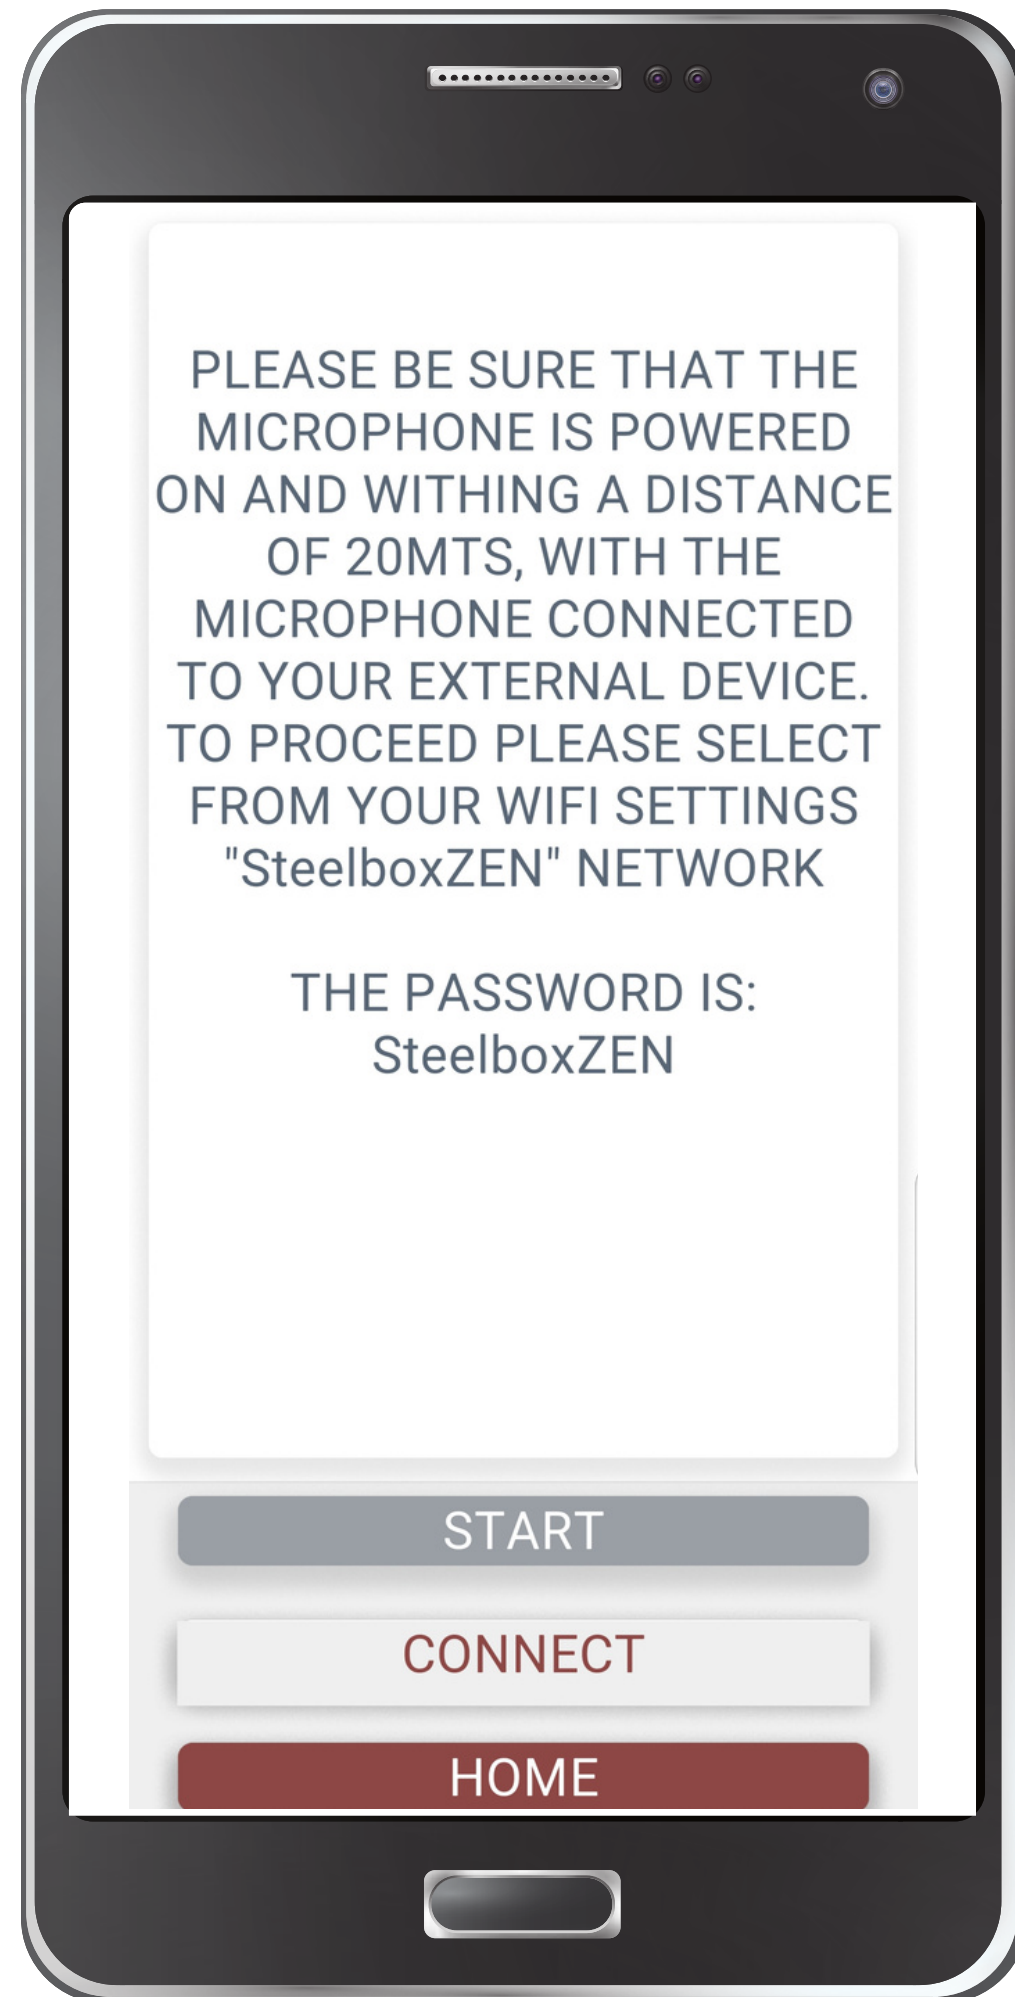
PLEASE BE SURE THAT THE MICROPHONE IS POWERED ON AND WITHING A DISTANCE OF 20MTS, WITH THE MICROPHONE CONNECTED TO YOUR EXTERNAL DEVICE. TO PROCEED PLEASE SELECT FROM YOUR WIFI SETTINGS "SteelboxZEN" NETWORK

THE PASSWORD IS: SteelboxZEN

START

CONNECT

HOME